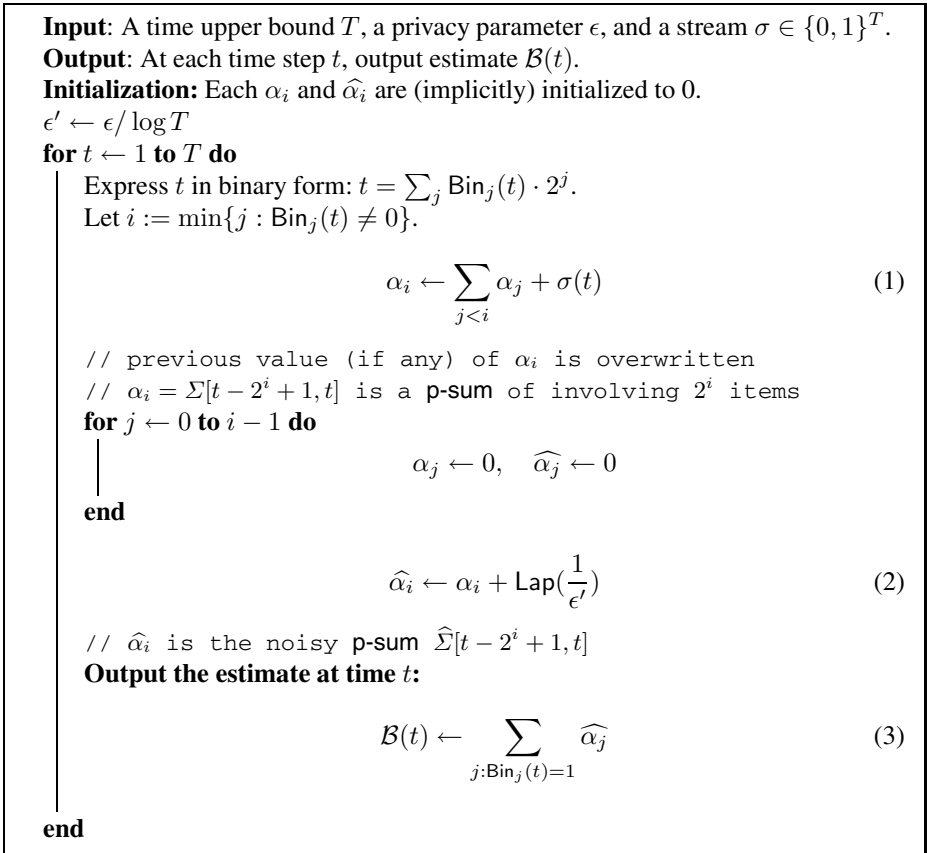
**Input**: A time upper bound $T$, a privacy parameter $\epsilon$, and a stream $\sigma \in \{0,1\}^T$.
**Output**: At each time step $t$, output estimate $\mathcal{B}(t)$.
**Initialization:** Each $\alpha_i$ and $\widehat{\alpha_i}$ are (implicitly) initialized to 0.
$\epsilon' \leftarrow \epsilon / \log T$
**for** $t \leftarrow 1$ **to** $T$ **do**
Express $t$ in binary form: $t = \sum_j \mathsf{Bin}_j(t) \cdot 2^j$.
Let $i := \min\{j : \mathsf{Bin}_j(t) \neq 0\}$.

$$\alpha_i \leftarrow \sum_{j<i} \alpha_j + \sigma(t) \quad (1)$$

// previous value (if any) of $\alpha_i$ is overwritten
// $\alpha_i = \Sigma[t - 2^i + 1, t]$ is a p-sum of involving $2^i$ items
**for** $j \leftarrow 0$ **to** $i-1$ **do**

$$\alpha_j \leftarrow 0, \quad \widehat{\alpha_j} \leftarrow 0$$

**end**

$$\widehat{\alpha_i} \leftarrow \alpha_i + \mathsf{Lap}(\frac{1}{\epsilon'}) \quad (2)$$

// $\widehat{\alpha_i}$ is the noisy p-sum $\widehat{\Sigma}[t - 2^i + 1, t]$
**Output the estimate at time $t$:**

$$\mathcal{B}(t) \leftarrow \sum_{j:\mathsf{Bin}_j(t)=1} \widehat{\alpha_j} \quad (3)$$

**end**